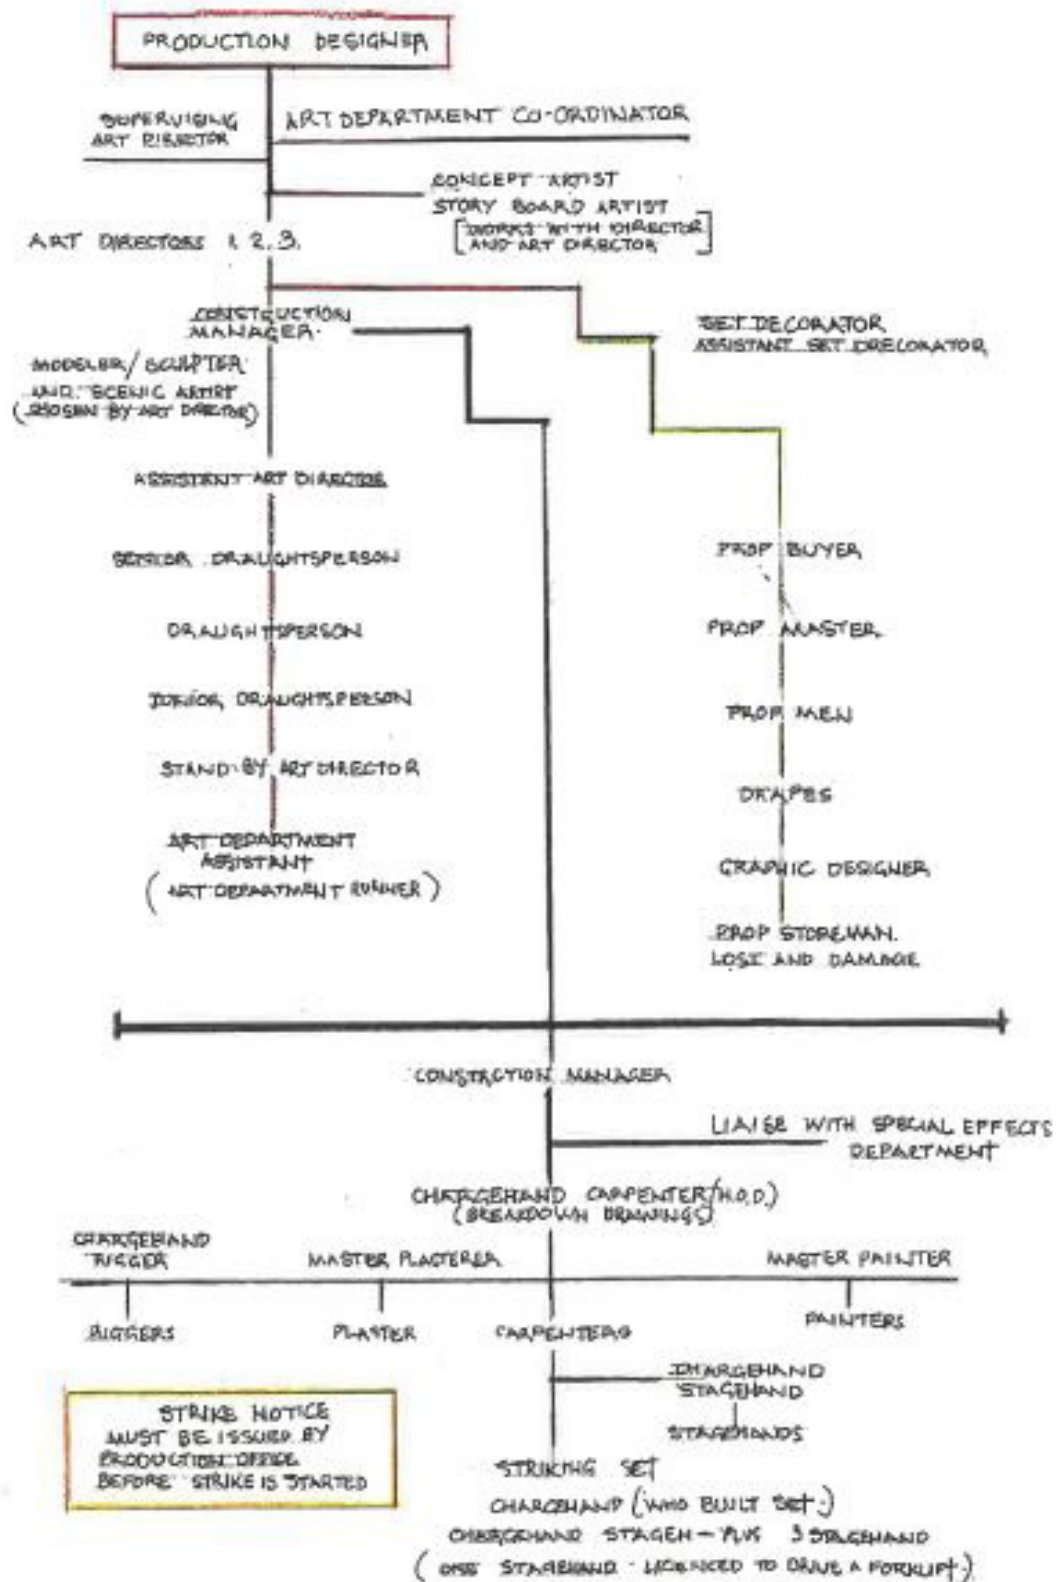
PRODUCTION DESIGNER

SUPERVISING ART DIRECTOR

ART DEPARTMENT CO-ORDINATOR

CONCEPT ARTIST
STORY BOARD ARTIST
[WORKS WITH DIRECTOR AND ART DIRECTOR]

ART DIRECTORS 1, 2, 3.

CONSTRUCTION MANAGER

SET DECORATOR
ASSISTANT SET DECORATOR

MODELER / SCULPTER AND SCENIC ARTIST (CHOSEN BY ART DIRECTOR)

ASSISTANT ART DIRECTOR

SENIOR DRAUGHTSPERSON

DRAUGHTSPERSON

JUNIOR DRAUGHTSPERSON

STAND BY ART DIRECTOR

ART DEPARTMENT ASSISTANT
(ART DEPARTMENT RUNNER)

PROP BUYER

PROP MASTER

PROP MEN

DRAPES

GRAPHIC DESIGNER

PROP STOREMAN.
LOSS AND DAMAGE

CONSTRCTION MANAGER

LIAISE WITH SPECIAL EFFECTS DEPARTMENT

CHARGEHAND CARPENTER (H.O.D.)
(BREAKDOWN DRAWINGS)

CHARGEHAND RIGGER

MASTER PLASTERER

MASTER PAINTER

RIGGERS

PLASTER

CARPENTERS

PAINTERS

CHARGEHAND STAGEHAND

STAGEHANDS

STRIKE NOTICE MUST BE ISSUED BY PRODUCTION OFFICE BEFORE STRIKE IS STARTED

STRIKING SET
CHARGEHAND (WHO BUILT SET)
CHARGEHAND STAGEH - PLUS 3 STAGEHAND
(ONE STAGEHAND LICENCED TO DRIVE A FORKLIFT)